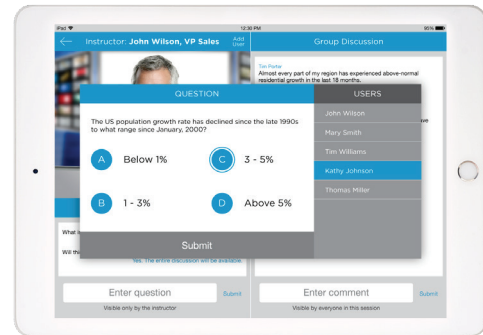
iPad
12:38 PM
95%

Instructor: John Wilson, VP Sales
Add User

Group Discussion

Tim Porter
Almost every part of my region has experienced above-normal residential growth in the last 18 months.

QUESTION

The US population growth rate has declined since the late 1990s to what range since January, 2000?

A Below 1%
C 3 - 5%
B 1 - 3%
D Above 5%

Submit

USERS
John Wilson
Mary Smith
Tim Williams
Kathy Johnson
Thomas Miller

What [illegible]
Will th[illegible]
Yes. The entire discussion will be available.

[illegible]ve

Enter question
Submit
Visible only by the instructor

Enter comment
Submit
Visible by everyone in this session